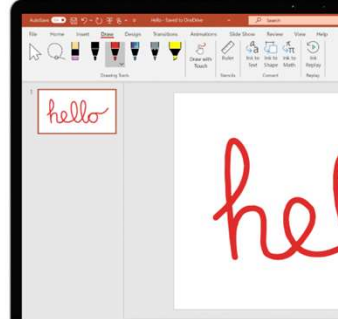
AutoSave Hello - Saved to OneDrive Search

File Home Insert Draw Design Transitions Animations Slide Show Review View Help

Drawing Tools

Draw with Touch

Ruler

Stencils

Ink to Text

Ink to Shape

Ink to Math

Convert

Ink Replay

Replay

1

hello

hel